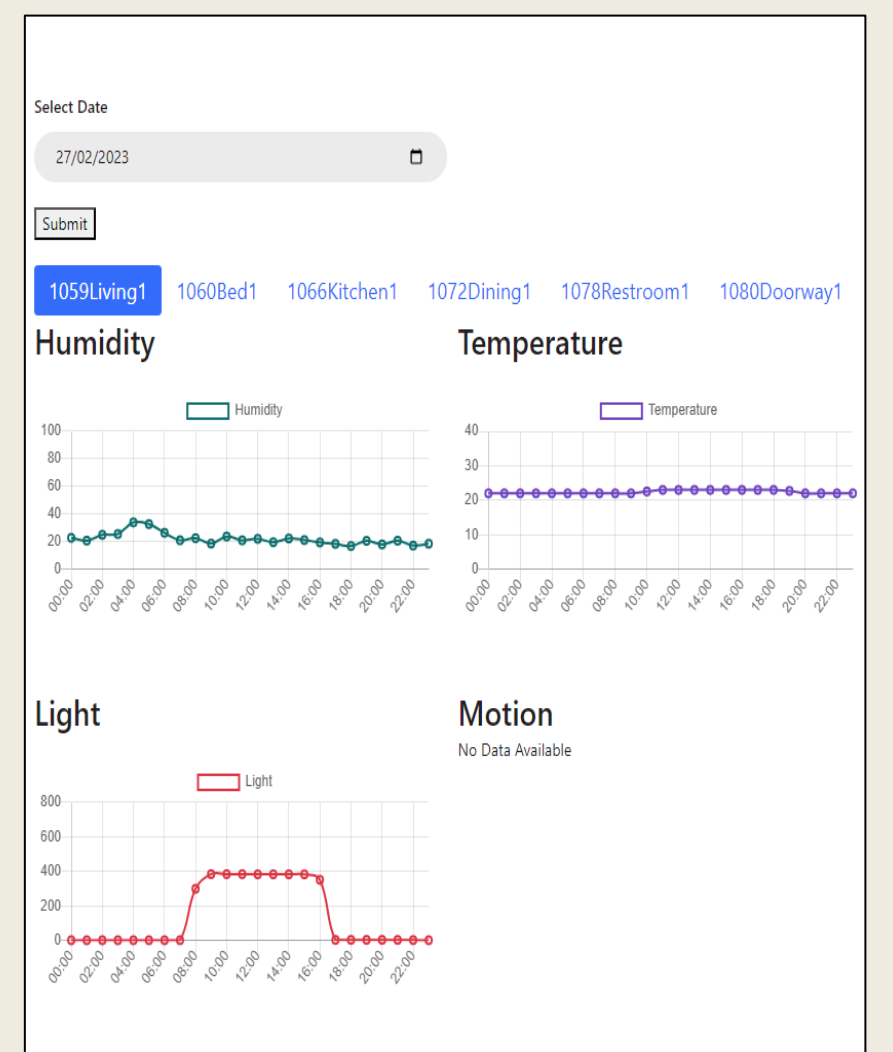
Select Date

27/02/2023

Submit

1059Living1 1060Bed1 1066Kitchen1 1072Dining1 1078Restroom1 1080Doorway1

Humidity

Humidity

100
80
60
40
20
0

00:00 02:00 04:00 06:00 08:00 10:00 12:00 14:00 16:00 18:00 20:00 22:00

Temperature

Temperature

40
30
20
10
0

00:00 02:00 04:00 06:00 08:00 10:00 12:00 14:00 16:00 18:00 20:00 22:00

Light

Light

800
600
400
200
0

00:00 02:00 04:00 06:00 08:00 10:00 12:00 14:00 16:00 18:00 20:00 22:00

Motion

No Data Available